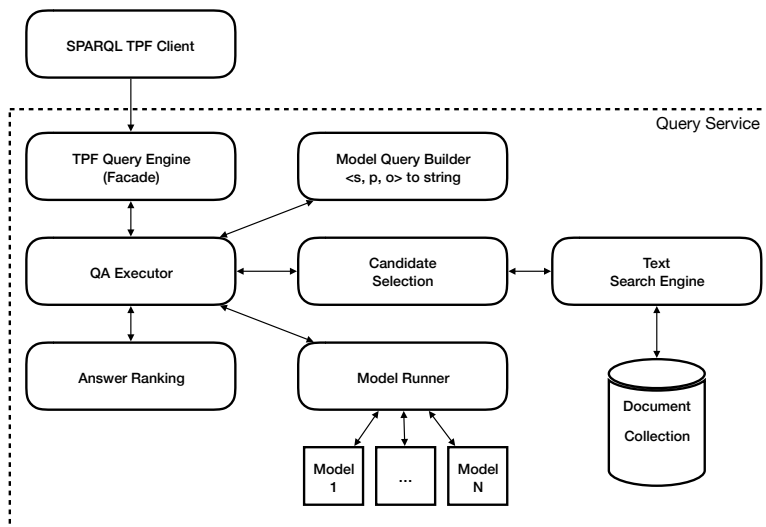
SPARQL TPF Client

Query Service

TPF Query Engine (Facade)

Model Query Builder <s, p, o> to string

QA Executor

Candidate Selection

Text Search Engine

Answer Ranking

Model Runner

Document Collection

Model 1

...

Model N